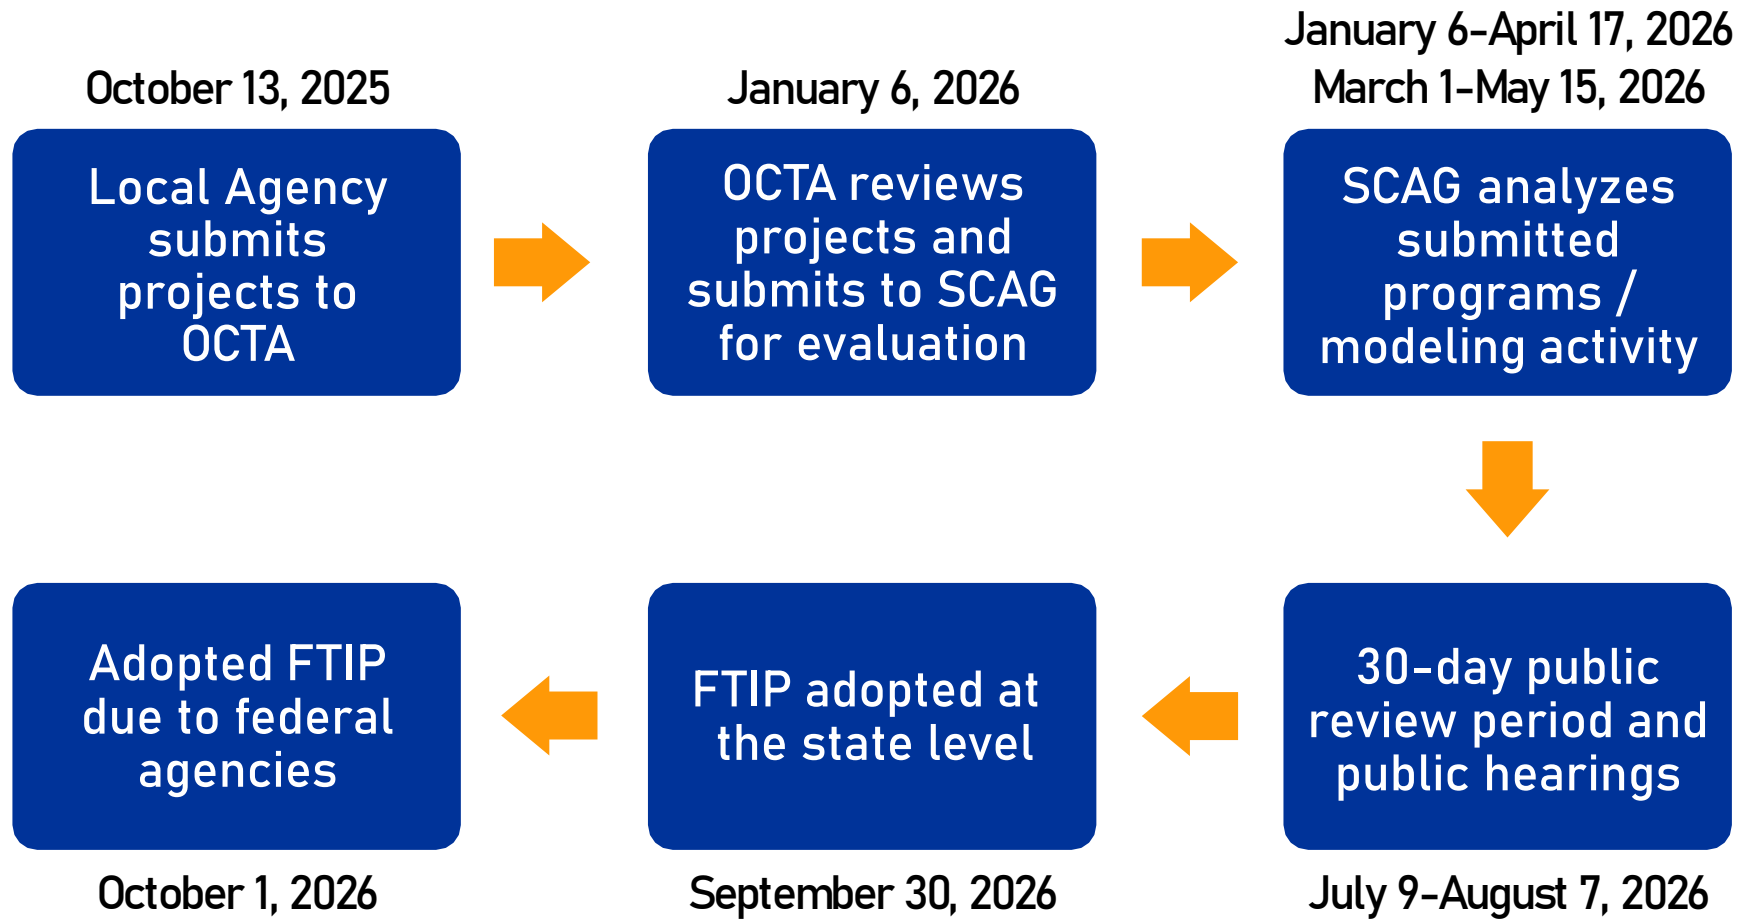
October 13, 2025

Local Agency submits projects to OCTA

January 6, 2026

OCTA reviews projects and submits to SCAG for evaluation

January 6-April 17, 2026
March 1-May 15, 2026

SCAG analyzes submitted programs / modeling activity

30-day public review period and public hearings

July 9-August 7, 2026

FTIP adopted at the state level

September 30, 2026

Adopted FTIP due to federal agencies

October 1, 2026